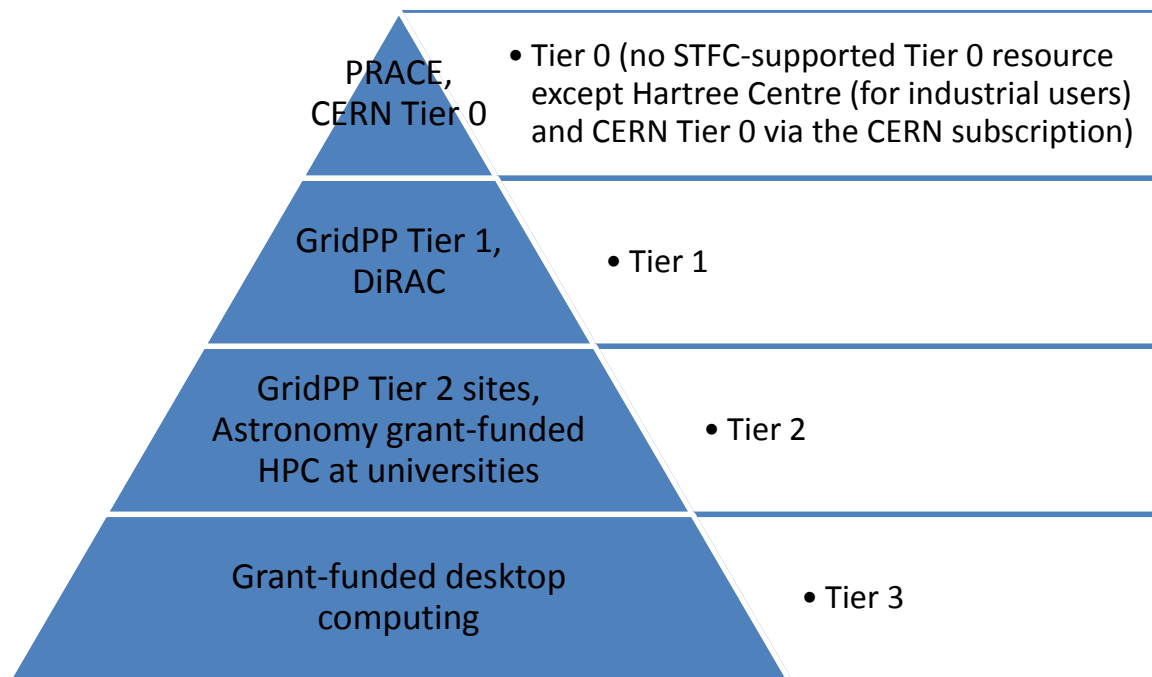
PRACE, CERN Tier 0

• Tier 0 (no STFC-supported Tier 0 resource except Hartree Centre (for industrial users) and CERN Tier 0 via the CERN subscription)

GridPP Tier 1, DiRAC

• Tier 1

GridPP Tier 2 sites, Astronomy grant-funded HPC at universities

• Tier 2

Grant-funded desktop computing

• Tier 3